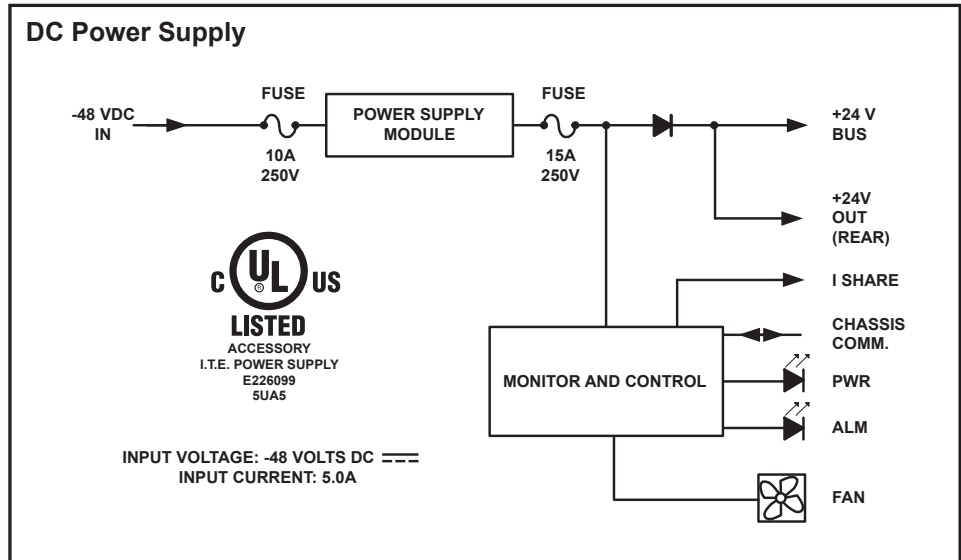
DC Power Supply

-48 VDC IN

FUSE

10A 250V

POWER SUPPLY MODULE

FUSE

15A 250V

+24 V BUS

+24V OUT (REAR)

I SHARE

CHASSIS COMM.

MONITOR AND CONTROL

PWR

ALM

FAN

C UL US

LISTED

ACCESSORY
I.T.E. POWER SUPPLY
E226099
5UA5

INPUT VOLTAGE: -48 VOLTS DC $===$
INPUT CURRENT: 5.0A